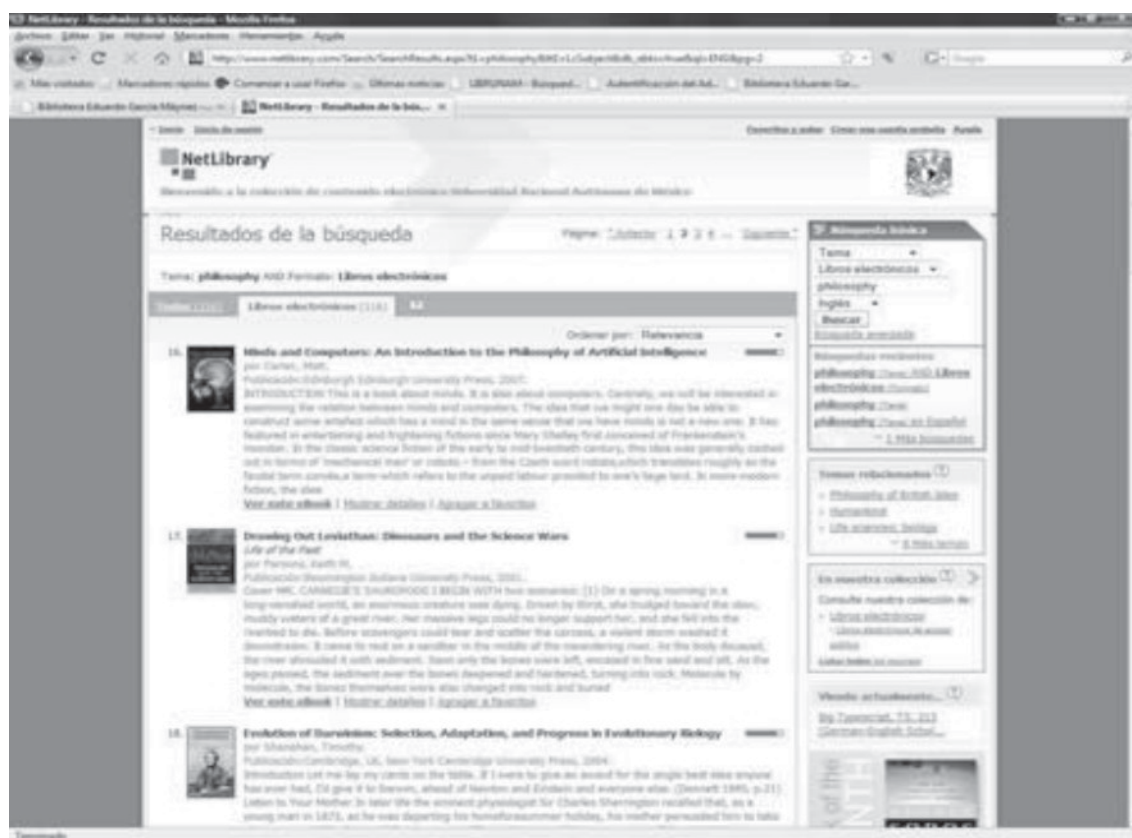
NetLibrary - Resultados de la búsqueda - Mozilla Firefox

Archivo Editar Ver Historial Marcadores Herramientas Ayuda

http://www.netlibrary.com/Search/SearchResults.aspx?t1=philosophy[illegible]

Más visitados Marcadores rápidos Comenzar a usar Firefox Últimas noticias LIBRUNAM - Búsqued... Autentificación del Ad... Biblioteca Eduardo Gar...

Biblioteca Eduardo García Máynez NetLibrary - Resultados de la bús...

Inicio Inicio de sesión

Escribir a autor Crear una cuenta gratuita Ayuda

NetLibrary

Bienvenido a la colección de contenido electrónico Universidad Nacional Autónoma de México

Resultados de la búsqueda

Página: «Anterior 1 2 3 4 ... Siguiente»

Tema: philosophy AND Formato: Libros electrónicos

Todos (116) Libros electrónicos (116)

Ordenar por: Relevancia

16. Minds and Computers: An Introduction to the Philosophy of Artificial Intelligence
por Carter, Matt.
Publicación:Edinburgh Edinburgh University Press, 2007.
INTRODUCTION This is a book about minds. It is also about computers. Centrally, we will be interested in examining the relation between minds and computers. The idea that we might one day be able to construct some artefact which has a mind in the same sense that we have minds is not a new one. It has featured in entertaining and frightening fictions since Mary Shelley first conceived of Frankenstein's monster. In the classic science fiction of the early to mid-twentieth century, this idea was generally clothed out in terms of 'mechanical men' or robots – from the Czech word robota,which translates roughly as the feudal term corvée,a term which refers to the unpaid labour provided to one's liege lord. In more modern fiction, the idea
Ver este eBook | Mostrar detalles | Agregar a favoritos

17. Drawing Out Leviathan: Dinosaurs and the Science Wars
Life of the Past
por Parsons, Keith M.
Publicación:Bloomington Indiana University Press, 2001.
Cover MR. CARNEGIE'S SAUROPODS I BEGIN WITH two scenarios: (1) On a spring morning in a long-vanished world, an enormous creature was dying. Driven by thirst, she trudged toward the slow, muddy waters of a great river. Her massive legs could no longer support her, and she fell into the riverbed to die. Before scavengers could tear and scatter the carcass, a violent storm washed it downstream. It came to rest on a sandbar in the middle of the meandering river. As the body decayed, the river shrouded it with sediment. Soon only the bones were left, encased in fine sand and silt. As the ages passed, the sediment over the bones deepened and hardened, turning into rock. Molecule by molecule, the bones themselves were also changed into rock and buried
Ver este eBook | Mostrar detalles | Agregar a favoritos

18. Evolution of Darwinism: Selection, Adaptation, and Progress in Evolutionary Biology
por Shanahan, Timothy.
Publicación:Cambridge, UK, New York Cambridge University Press, 2004.
Introduction Let me lay my cards on the table. If I were to give an award for the single best idea anyone has ever had, I'd give it to Darwin, ahead of Newton and Einstein and everyone else. (Dennett 1995, p.21) Listen to Your Mother In later life the eminent physiologist Sir Charles Sherrington recalled that, as a young man in 1875, as he was departing his home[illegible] holiday, his mother persuaded him to take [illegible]

Búsqueda básica
Tema
Libros electrónicos
philosophy
Inglés
Buscar
Búsqueda avanzada

Búsquedas recientes
philosophy (Tema) AND Libros electrónicos (Formato)
philosophy (Tema)
philosophy (Tema) en Español
1 Más búsquedas

Temas relacionados
Philosophy of British Isles
Humanities
Life sciences: biology
6 Más temas

En nuestra colección
Consulte nuestra colección de:
Libros electrónicos
Libros electrónicos de acceso público
Listas todas las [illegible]

Viendo actualmente...
Big Tagesschau, T3: 213 (German-English Schul...

Terminado